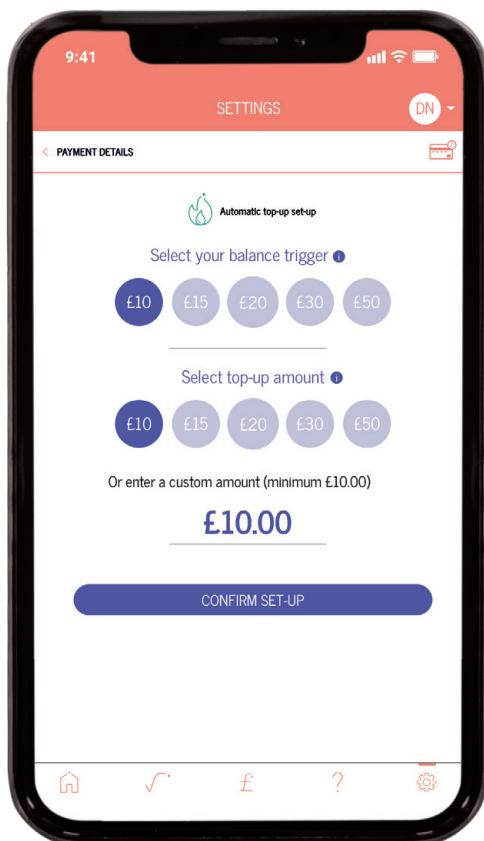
9:41

SETTINGS

DN

< PAYMENT DETAILS

Automatic top-up set-up

Select your balance trigger

£10 £15 £20 £30 £50

Select top-up amount

£10 £15 £20 £30 £50

Or enter a custom amount (minimum £10.00)

£10.00

CONFIRM SET-UP

£

?